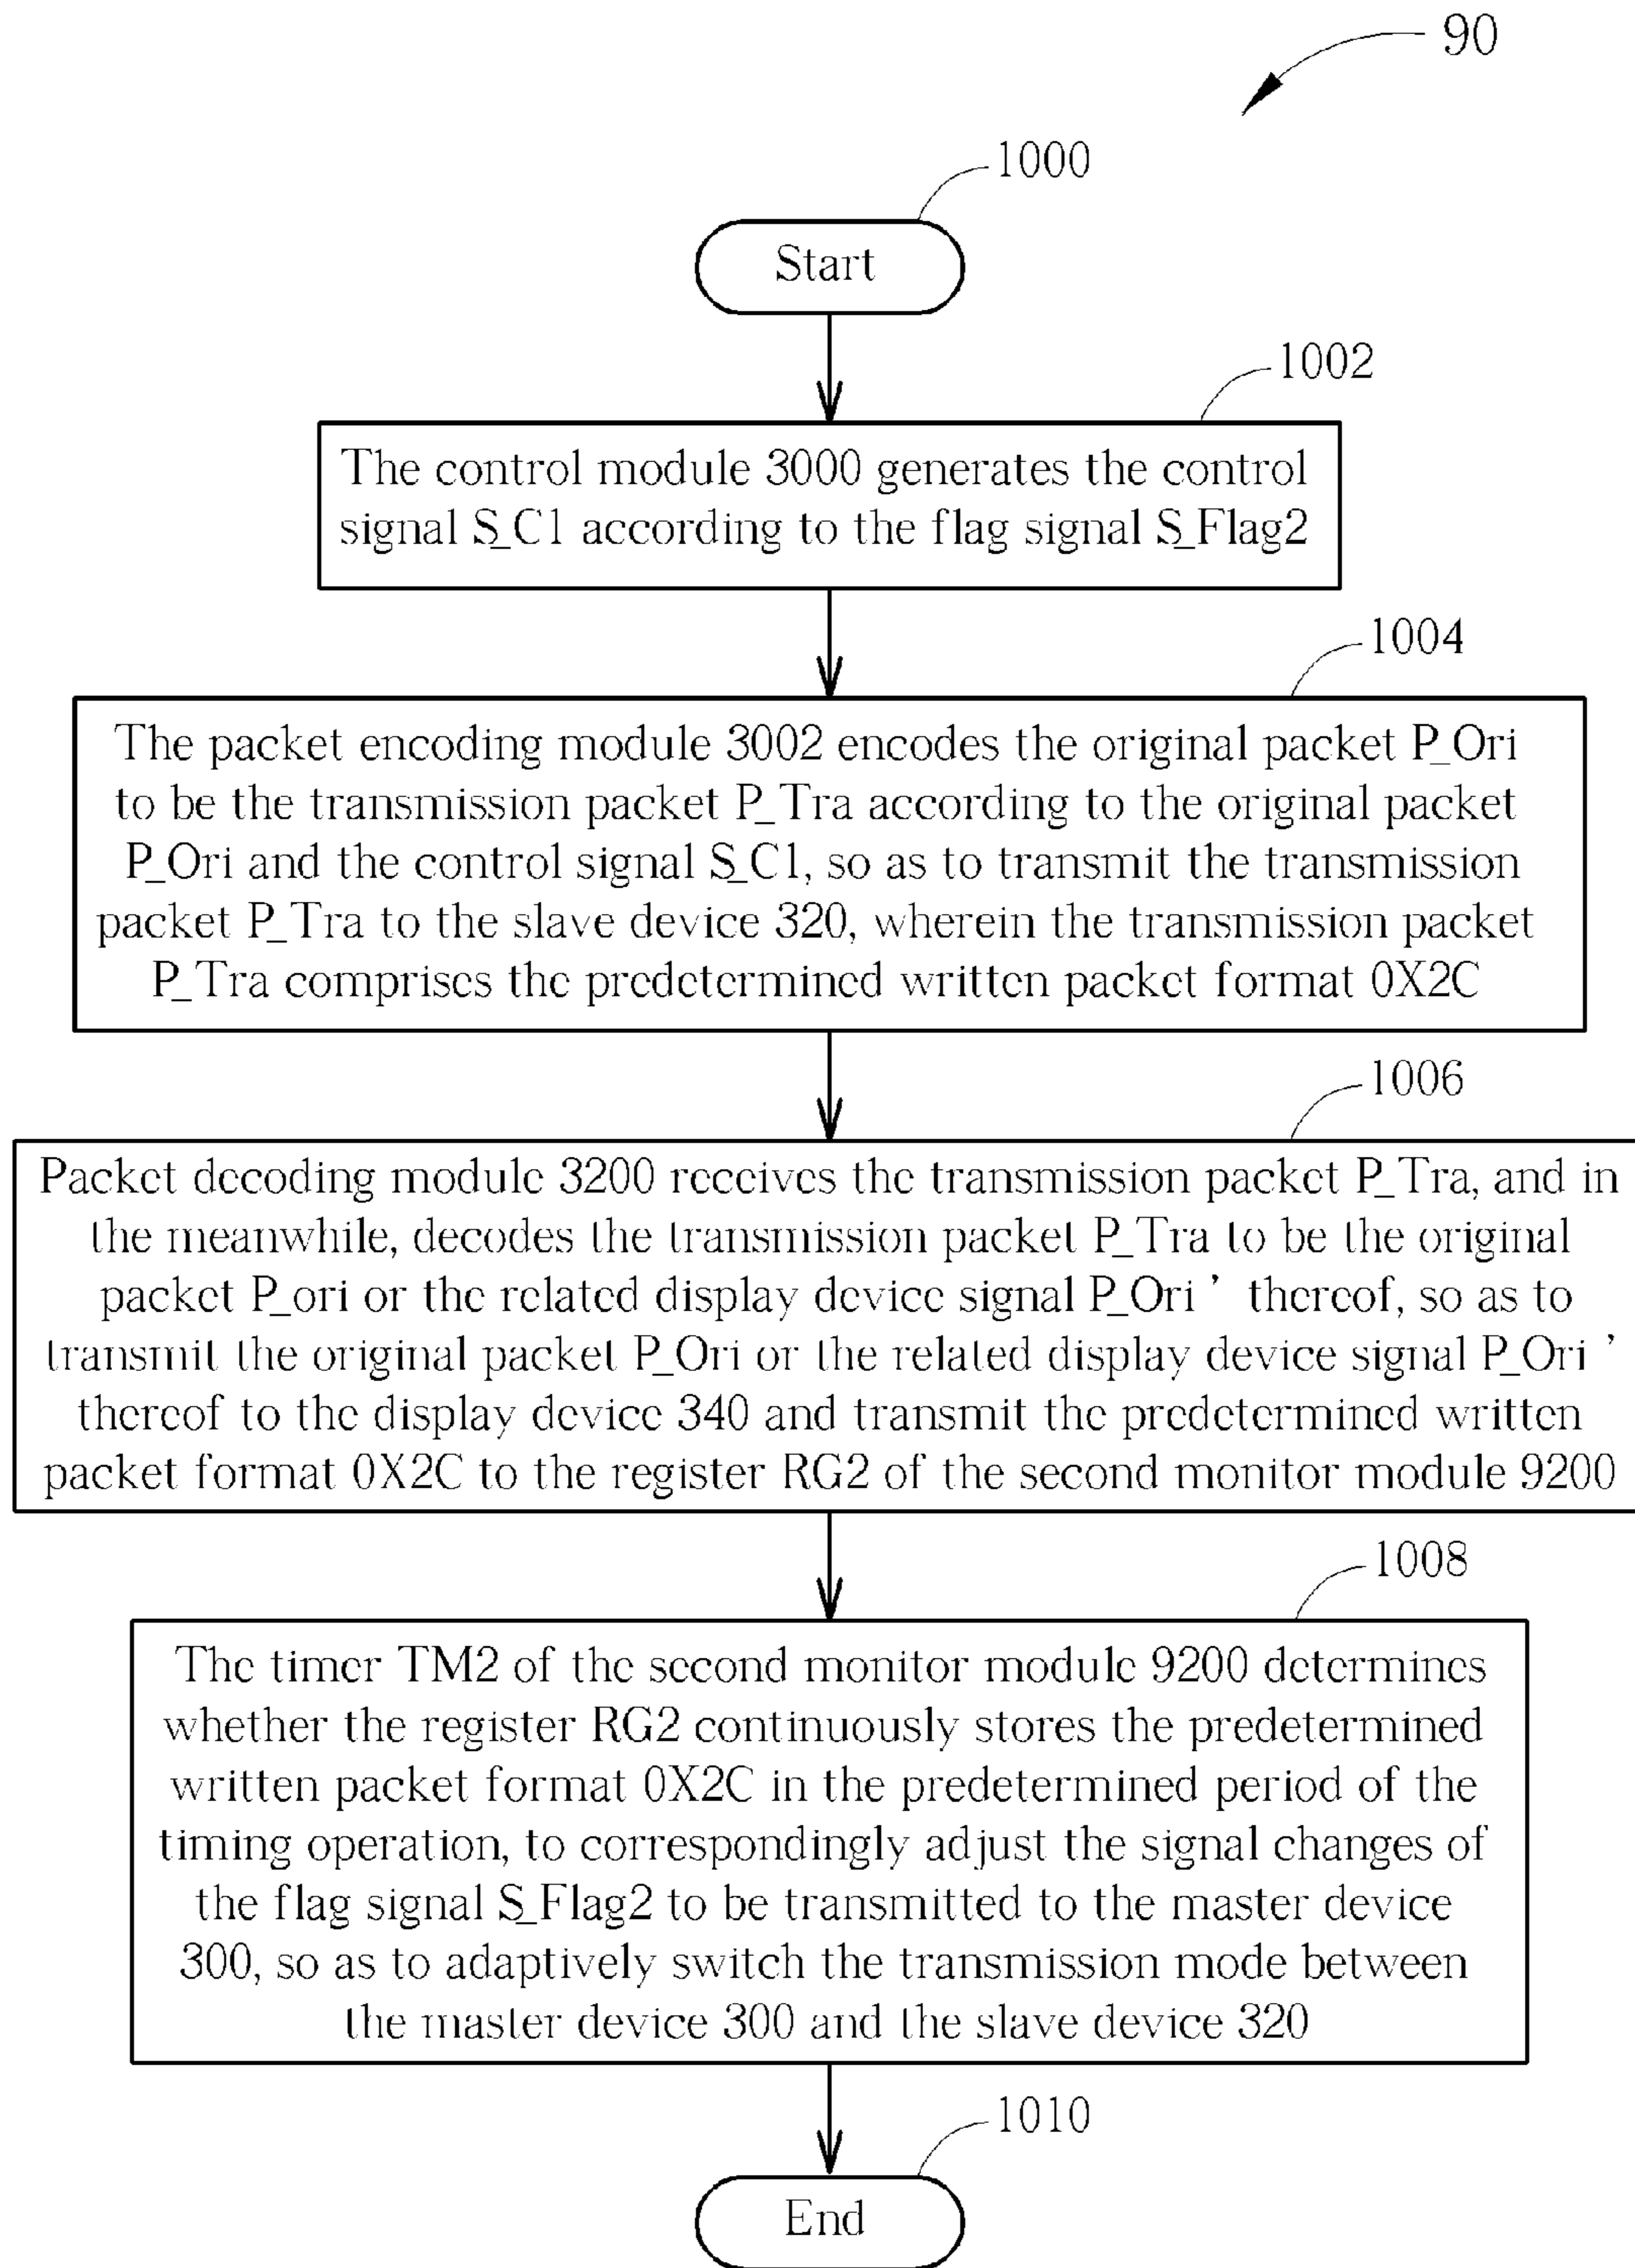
90

1000

Start

1002

The control module 3000 generates the control signal S_C1 according to the flag signal S_Flag2

1004

The packet encoding module 3002 encodes the original packet P_Ori to be the transmission packet P_Tra according to the original packet P_Ori and the control signal S_C1, so as to transmit the transmission packet P_Tra to the slave device 320, wherein the transmission packet P_Tra comprises the predetermined written packet format 0X2C

1006

Packet decoding module 3200 receives the transmission packet P_Tra, and in the meanwhile, decodes the transmission packet P_Tra to be the original packet P_ori or the related display device signal P_Ori ' thereof, so as to transmit the original packet P_Ori or the related display device signal P_Ori ' thereof to the display device 340 and transmit the predetermined written packet format 0X2C to the register RG2 of the second monitor module 9200

1008

The timer TM2 of the second monitor module 9200 determines whether the register RG2 continuously stores the predetermined written packet format 0X2C in the predetermined period of the timing operation, to correspondingly adjust the signal changes of the flag signal S_Flag2 to be transmitted to the master device 300, so as to adaptively switch the transmission mode between the master device 300 and the slave device 320

1010

End